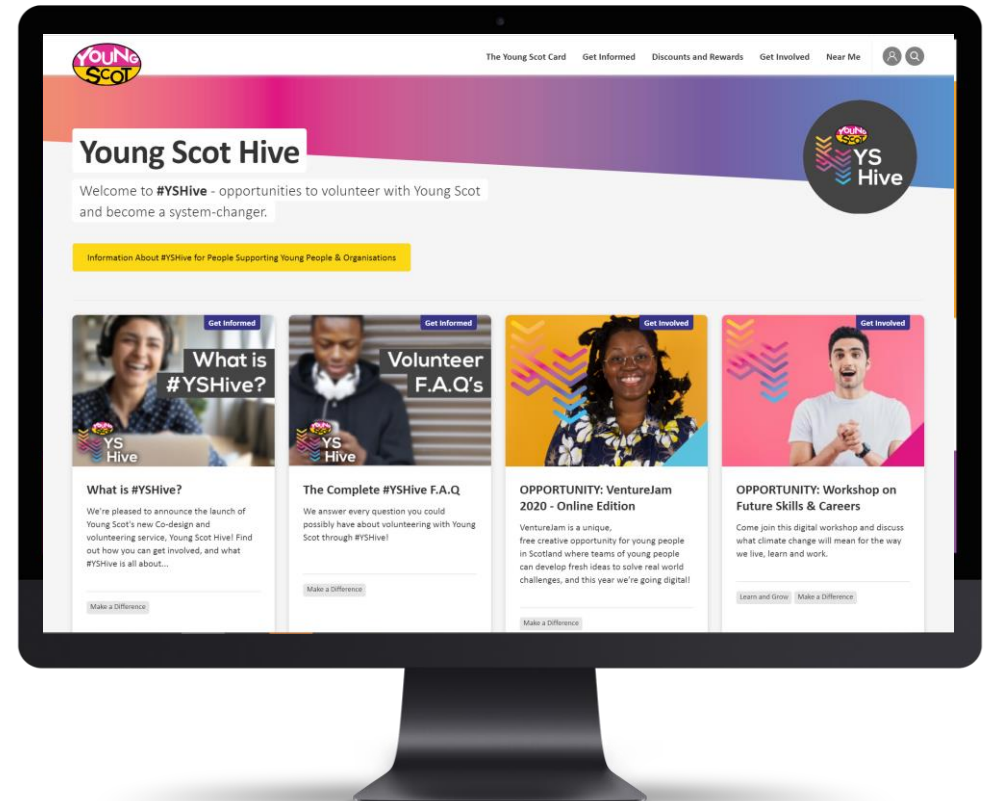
YOUNG SCOT

The Young Scot Card Get Informed Discounts and Rewards Get Involved Near Me

Young Scot Hive

Welcome to **#YSHive** - opportunities to volunteer with Young Scot and become a system-changer.

YOUNG SCOT YS Hive

Information About #YSHive for People Supporting Young People & Organisations

Get Informed

What is #YSHive?

YS Hive

What is #YSHive?

We're pleased to announce the launch of Young Scot's new Co-design and volunteering service, Young Scot Hive! Find out how you can get involved, and what #YSHive is all about...

Make a Difference

Get Informed

Volunteer F.A.Q's

YS Hive

The Complete #YSHive F.A.Q

We answer every question you could possibly have about volunteering with Young Scot through #YSHive!

Make a Difference

Get Involved

OPPORTUNITY: VentureJam 2020 - Online Edition

VentureJam is a unique, free creative opportunity for young people in Scotland where teams of young people can develop fresh ideas to solve real world challenges, and this year we're going digital!

Make a Difference

Get Involved

OPPORTUNITY: Workshop on Future Skills & Careers

Come join this digital workshop and discuss what climate change will mean for the way we live, learn and work.

Learn and Grow Make a Difference